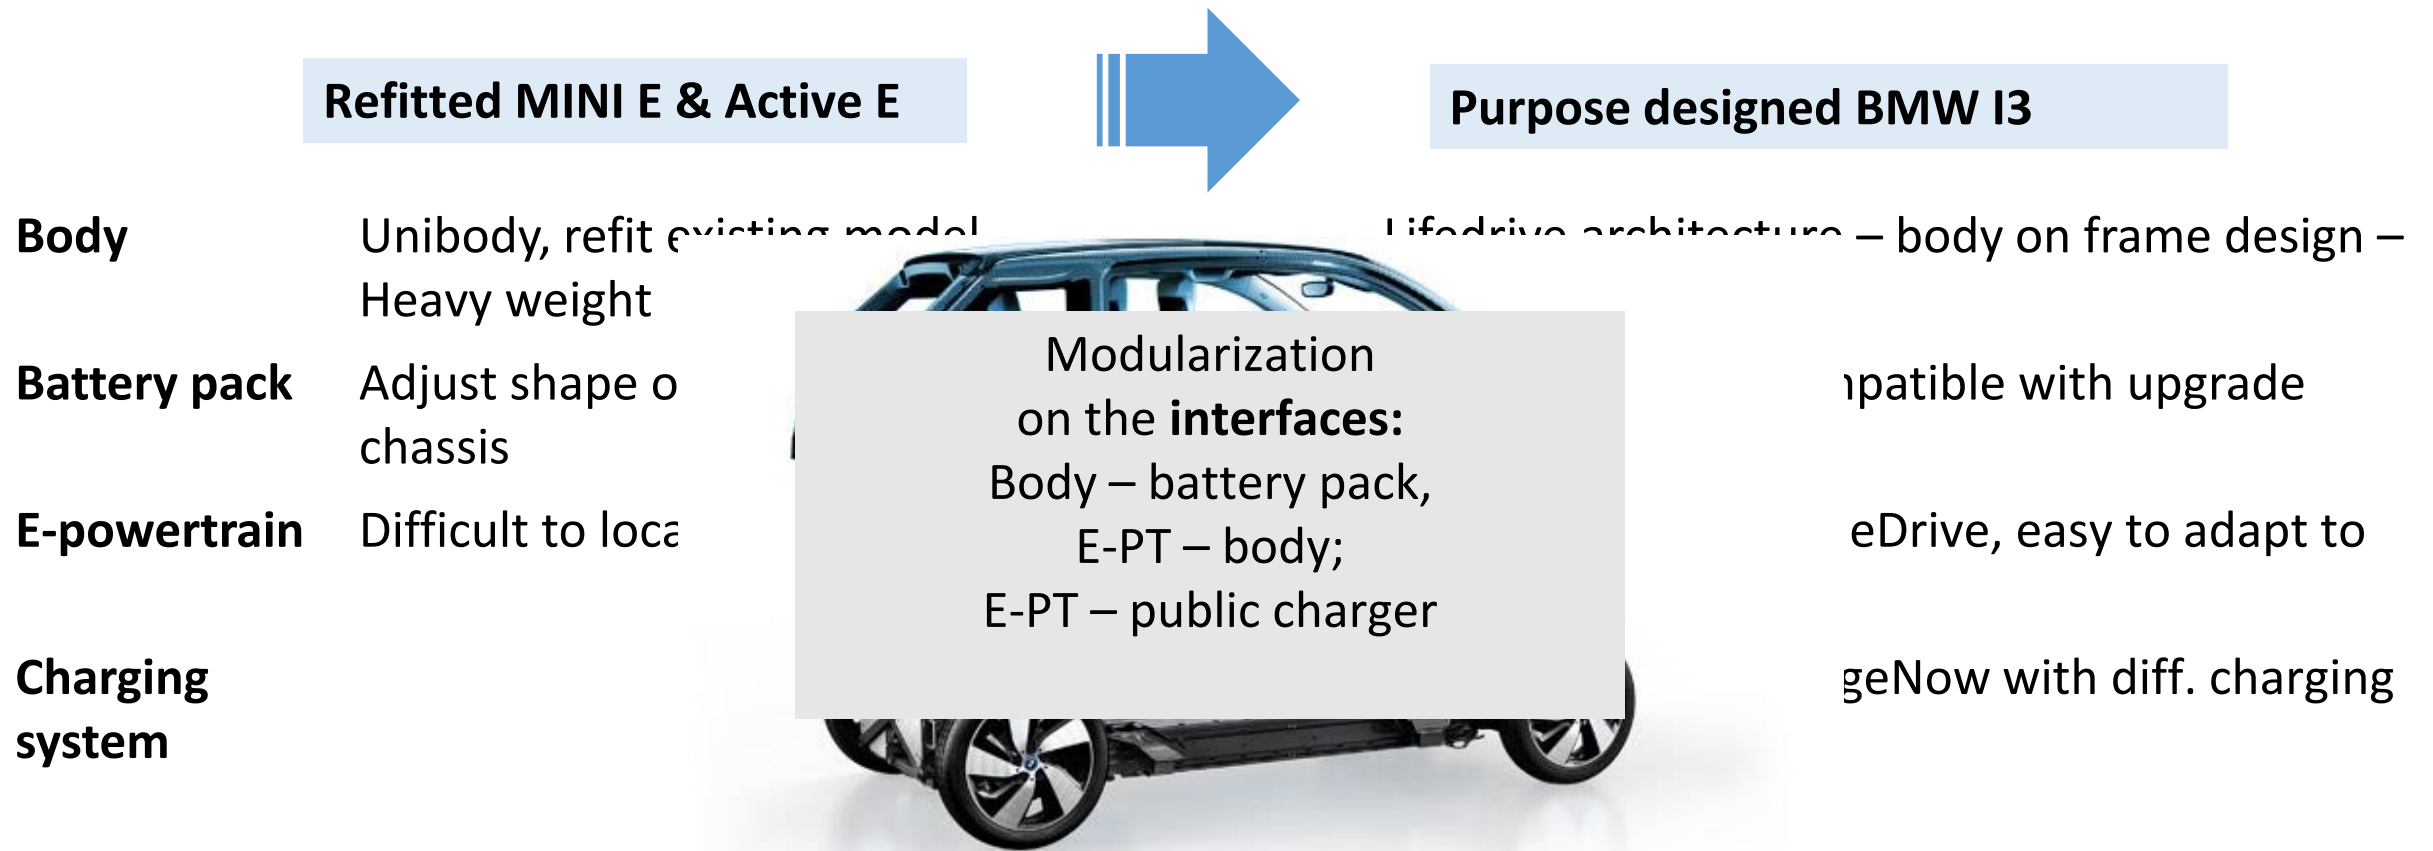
Refitted MINI E & Active E

Purpose designed BMW I3

Body

Unibody, refit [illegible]
Heavy weight

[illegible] – body on frame design –

Battery pack

Adjust shape o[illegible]
chassis

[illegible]patible with upgrade

E-powertrain

Difficult to loca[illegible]

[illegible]eDrive, easy to adapt to

Charging system

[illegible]geNow with diff. charging

Modularization
on the **interfaces:**
Body – battery pack,
E-PT – body;
E-PT – public charger